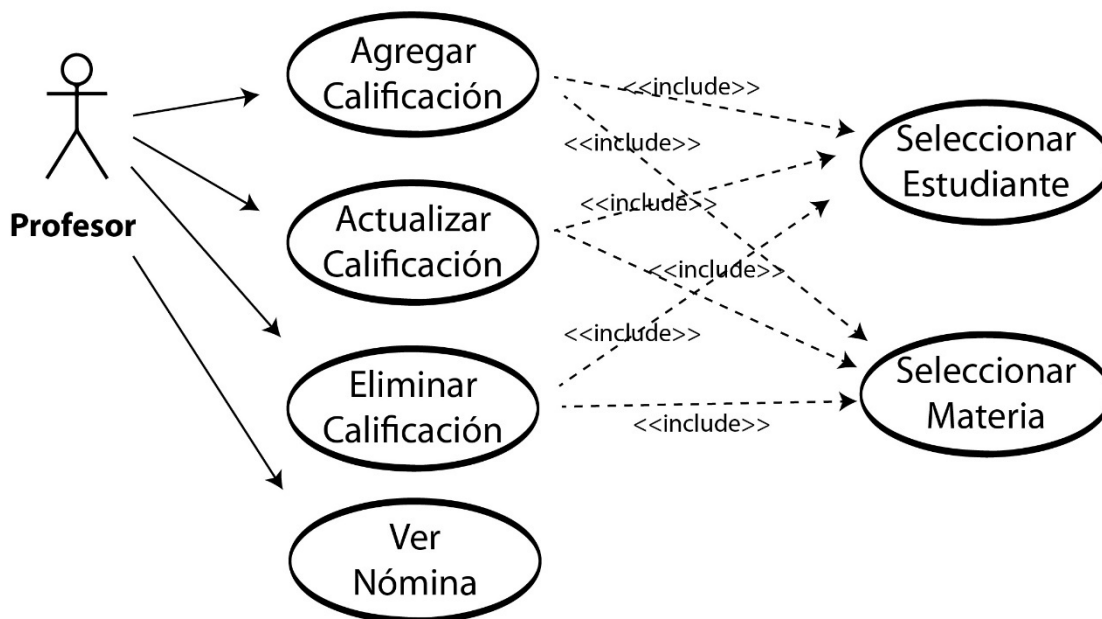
Profesor

Agregar Calificación

Actualizar Calificación

Eliminar Calificación

Ver Nómina

<<include>>

<<include>>

<<include>>

<<include>>

<<include>>

<<include>>

Seleccionar Estudiante

Seleccionar Materia